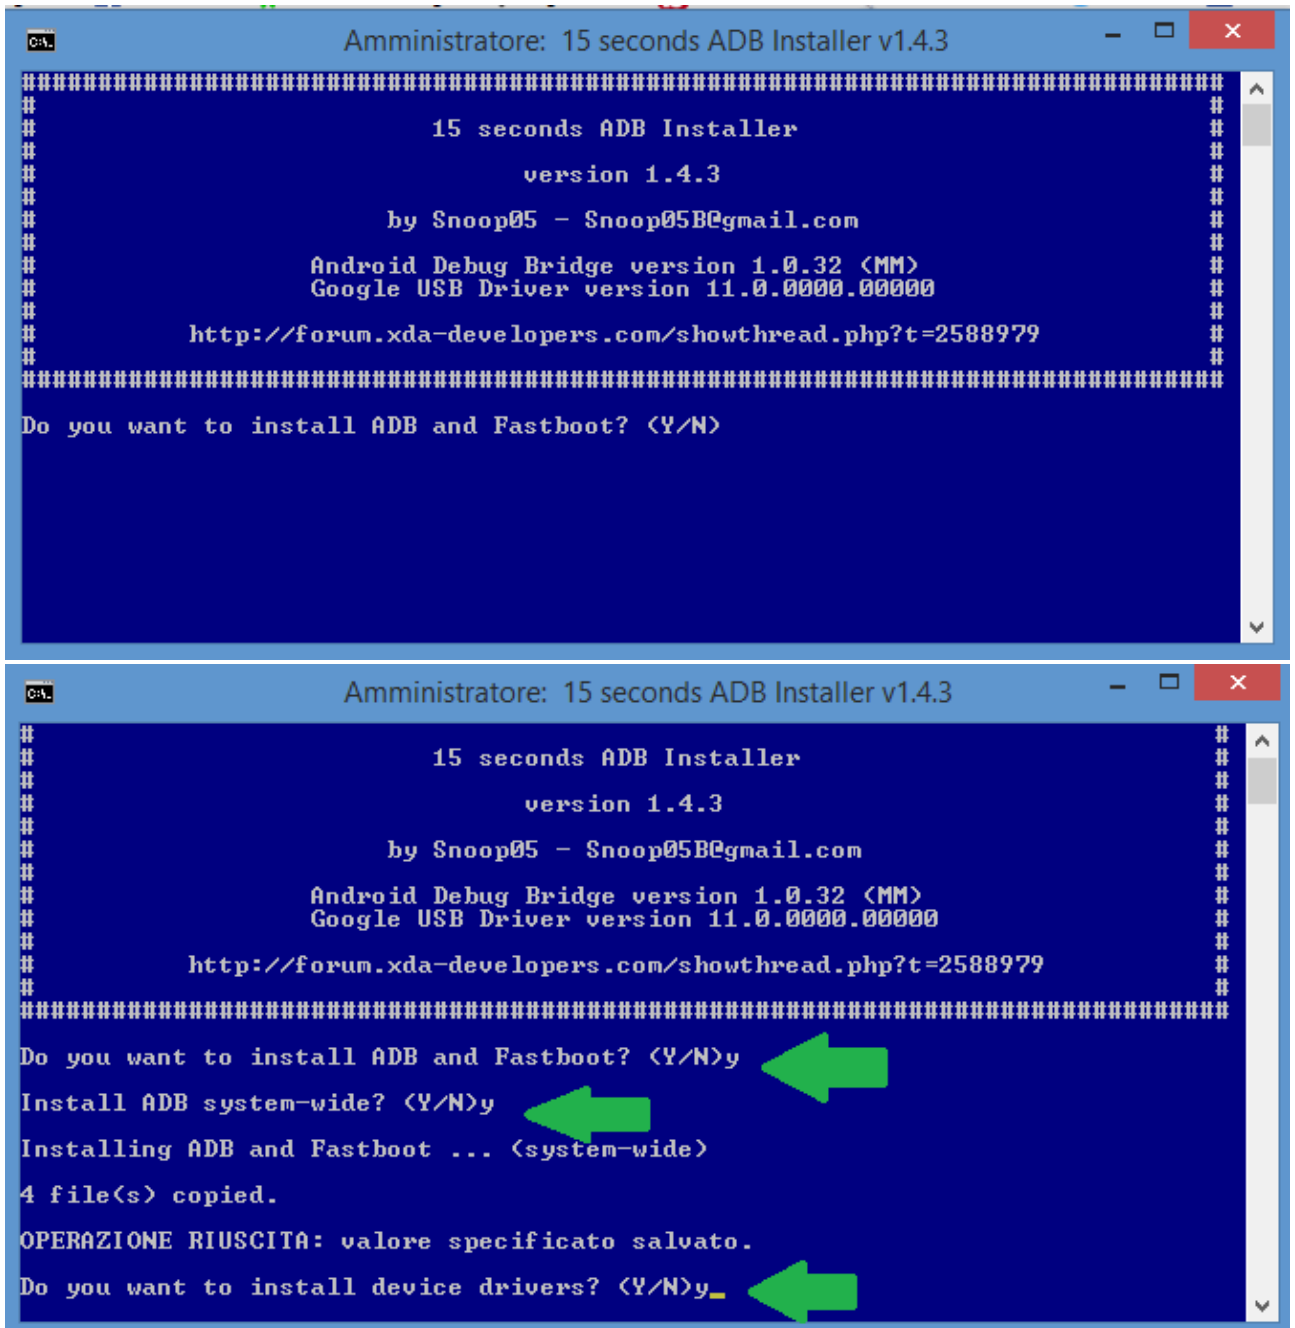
C:\ Amministratore: 15 seconds ADB Installer v1.4.3

################################################################################
#                                                                              #
#                          15 seconds ADB Installer                            #
#                                                                              #
#                               version 1.4.3                                  #
#                                                                              #
#                    by Snoop05 - Snoop05B@gmail.com                           #
#                                                                              #
#              Android Debug Bridge version 1.0.32 (MM)                        #
#              Google USB Driver version 11.0.0000.00000                       #
#                                                                              #
#        http://forum.xda-developers.com/showthread.php?t=2588979              #
#                                                                              #
################################################################################

Do you want to install ADB and Fastboot? (Y/N)

C:\ Amministratore: 15 seconds ADB Installer v1.4.3

#                                                                              #
#                          15 seconds ADB Installer                            #
#                                                                              #
#                               version 1.4.3                                  #
#                                                                              #
#                    by Snoop05 - Snoop05B@gmail.com                           #
#                                                                              #
#              Android Debug Bridge version 1.0.32 (MM)                        #
#              Google USB Driver version 11.0.0000.00000                       #
#                                                                              #
#        http://forum.xda-developers.com/showthread.php?t=2588979              #
#                                                                              #
################################################################################

Do you want to install ADB and Fastboot? (Y/N)y

Install ADB system-wide? (Y/N)y

Installing ADB and Fastboot ... (system-wide)

4 file(s) copied.

OPERAZIONE RIUSCITA: valore specificato salvato.

Do you want to install device drivers? (Y/N)y_